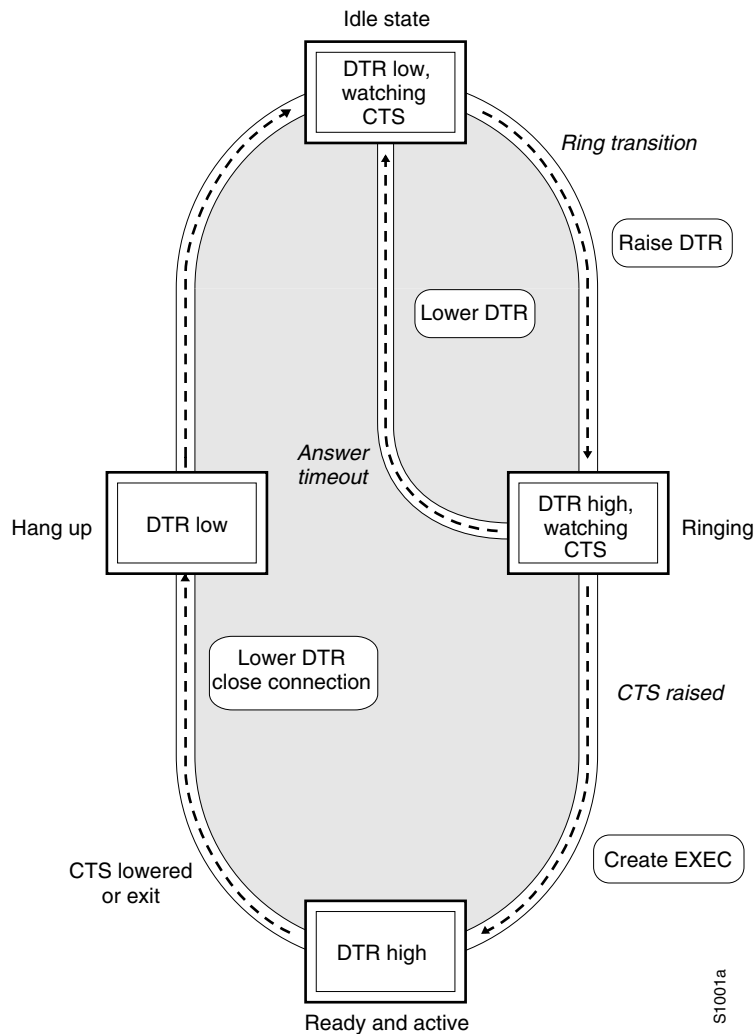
Idle state

DTR low, watching CTS

Ring transition

Raise DTR

Lower DTR

Answer timeout

Hang up

DTR low

DTR high, watching CTS

Ringing

Lower DTR close connection

CTS raised

Create EXEC

CTS lowered or exit

DTR high

Ready and active

S1001a